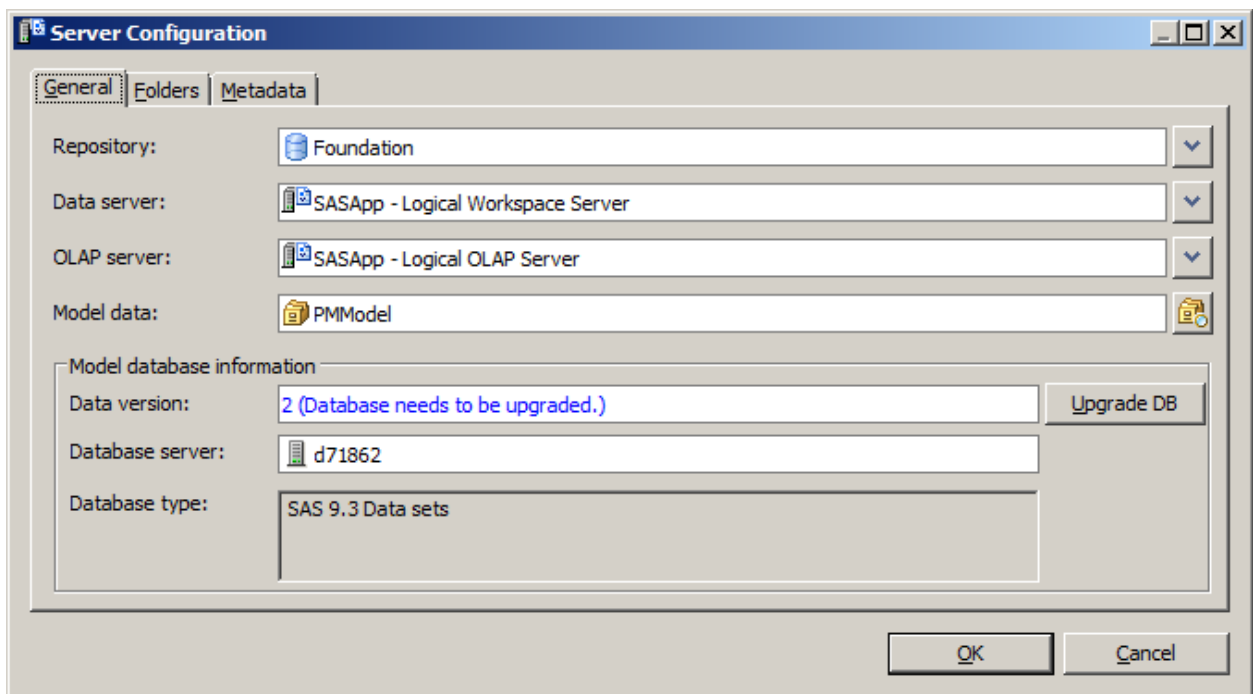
Server Configuration

General | Folders | Metadata

Repository: Foundation

Data server: SASApp - Logical Workspace Server

OLAP server: SASApp - Logical OLAP Server

Model data: PMModel

Model database information

Data version: 2 (Database needs to be upgraded.)

Upgrade DB

Database server: d71862

Database type: SAS 9.3 Data sets

OK

Cancel